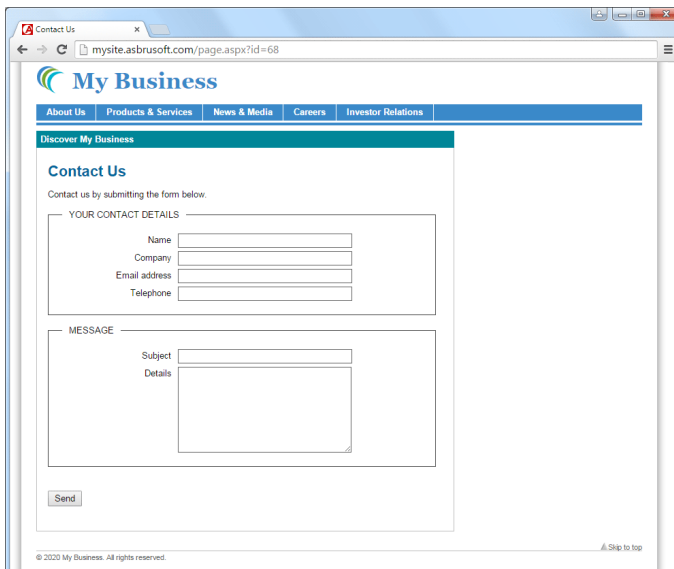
Contact Us

mysite.asbrusoft.com/page.aspx?id=68

My Business

About Us | Products & Services | News & Media | Careers | Investor Relations

Discover My Business

Contact Us

Contact us by submitting the form below.

YOUR CONTACT DETAILS

Name

Company

Email address

Telephone

MESSAGE

Subject

Details

Send

Skip to top

© 2020 My Business. All rights reserved.